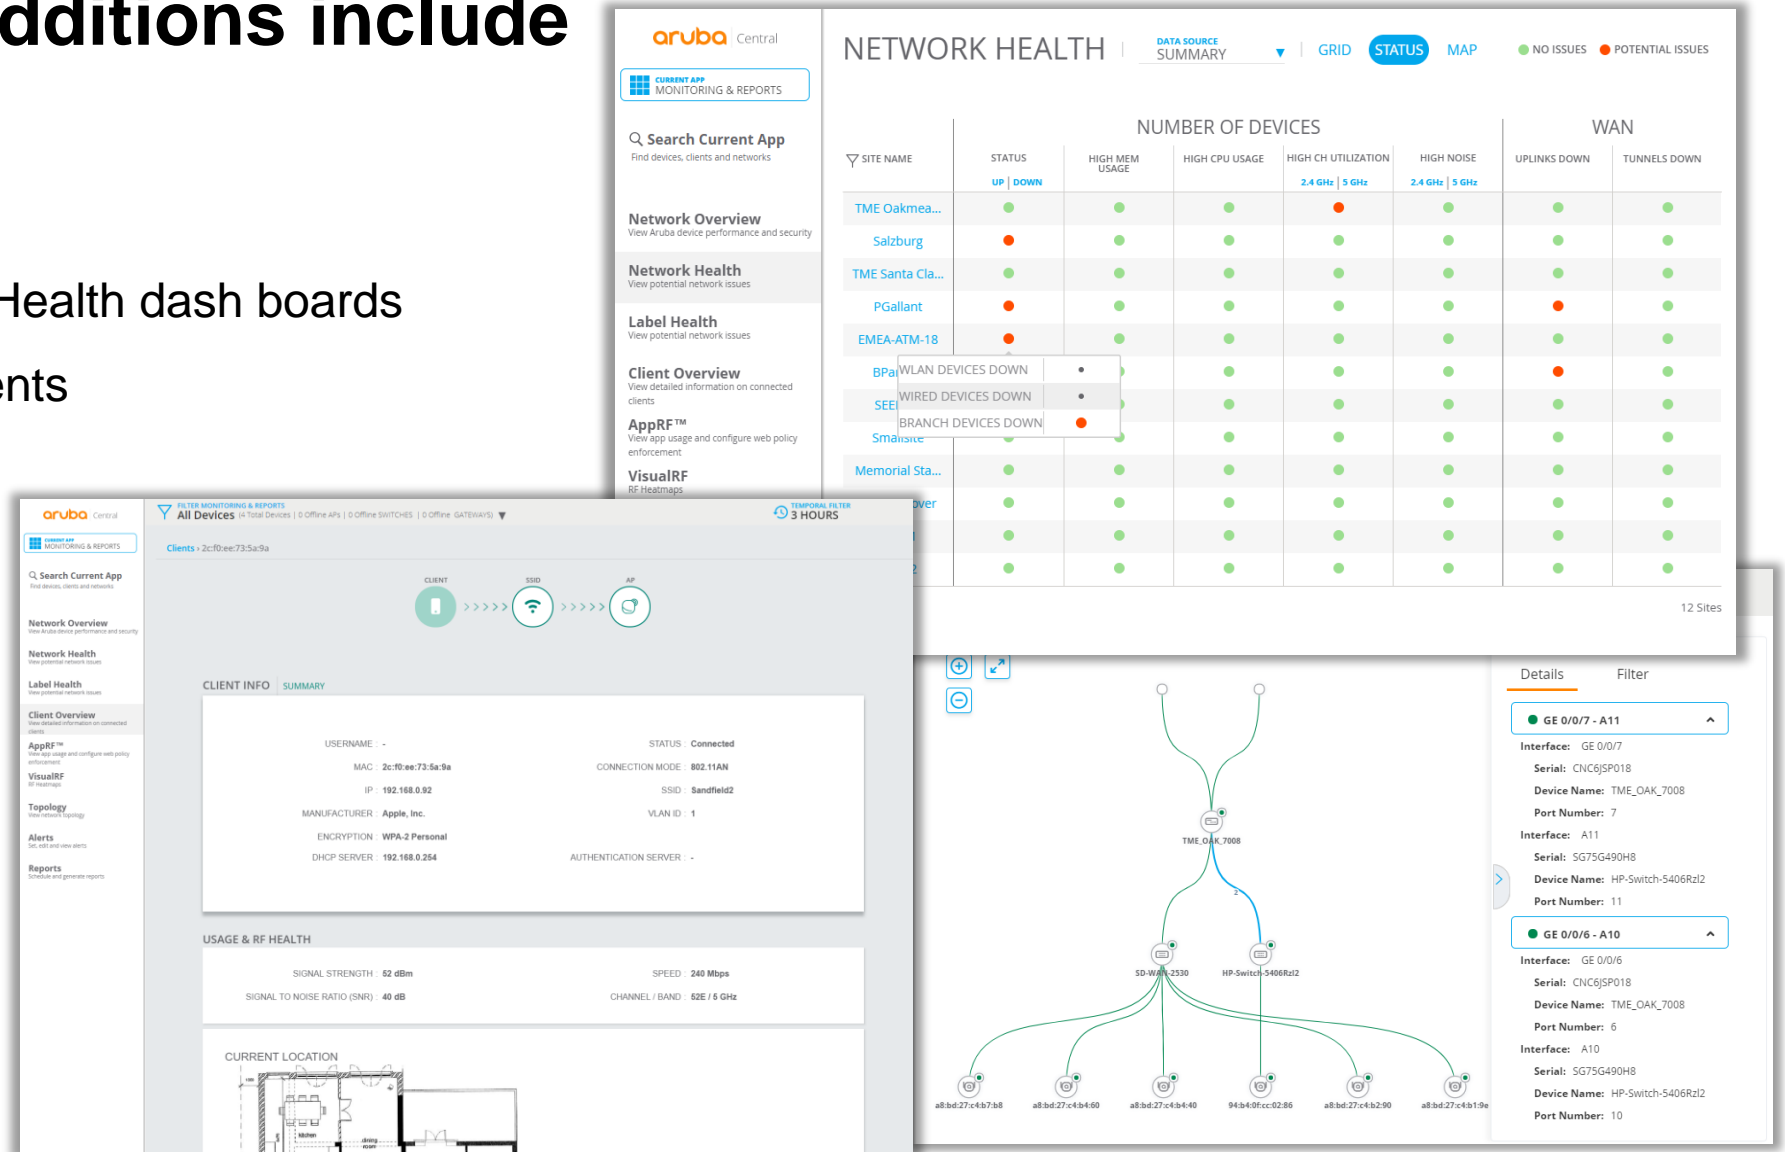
dditions include

Health dash boards

ents

aruba Central

CURRENT APP
MONITORING & REPORTS

Search Current App
Find devices, clients and networks

Network Overview
View Aruba device performance and security

Network Health
View potential network issues

Label Health
View potential network issues

Client Overview
View detailed information on connected clients

AppRF™
View app usage and configure web policy enforcement

VisualRF
RF Heatmaps

NETWORK HEALTH | DATA SOURCE SUMMARY | GRID STATUS MAP NO ISSUES POTENTIAL ISSUES

| SITE NAME | STATUS UP \| DOWN | HIGH MEM USAGE | HIGH CPU USAGE | HIGH CH UTILIZATION 2.4 GHz \| 5 GHz | HIGH NOISE 2.4 GHz \| 5 GHz | UPLINKS DOWN | TUNNELS DOWN |
|---|---|---|---|---|---|---|---|
| TME Oakmea... | | | | | | | |
| Salzburg | | | | | | | |
| TME Santa Cla... | | | | | | | |
| PGallant | | | | | | | |
| EMEA-ATM-18 | | | | | | | |
| BPa | | | | | | | |
| SEE | | | | | | | |
| Smallsite | | | | | | | |
| Memorial Sta... | | | | | | | |
| ...over | | | | | | | |

NUMBER OF DEVICES
WAN

WLAN DEVICES DOWN
WIRED DEVICES DOWN
BRANCH DEVICES DOWN

12 Sites

aruba Central
CURRENT APP MONITORING & REPORTS
Search Current App
Find devices, clients and networks
Network Overview
View Aruba device performance and security
Network Health
View potential network issues
Label Health
View potential network issues
Client Overview
View detailed information on connected clients
AppRF™
View app usage and configure web policy enforcement
VisualRF
RF Heatmaps
Topology
View network topology
Alerts
Set, edit and view alerts
Reports
Schedule and generate reports

FILTER MONITORING & REPORTS
All Devices (4 Total Devices | 0 Offline APs | 0 Offline SWITCHES | 0 Offline GATEWAYS)
TEMPORAL FILTER
3 HOURS

Clients › 2c:f0:ee:73:5a:9a

CLIENT SSID AP

CLIENT INFO SUMMARY

USERNAME -
MAC 2c:f0:ee:73:5a:9a
IP 192.168.0.92
MANUFACTURER Apple, Inc.
ENCRYPTION WPA-2 Personal
DHCP SERVER 192.168.0.254
STATUS Connected
CONNECTION MODE 802.11AN
SSID Sandfield2
VLAN ID 1
AUTHENTICATION SERVER -

USAGE & RF HEALTH

SIGNAL STRENGTH 52 dBm
SIGNAL TO NOISE RATIO (SNR) 40 dB
SPEED 240 Mbps
CHANNEL / BAND 52E / 5 GHz

CURRENT LOCATION
kitchen
dining room

TME_OAK_7008
2
SD-WAN-2530
HP-Switch-5406Rzl2
a8:bd:27:c4:b7:b8
a8:bd:27:c4:b4:60
a8:bd:27:c4:b4:40
94:b4:0f:cc:02:86
a8:bd:27:c4:b2:90
a8:bd:27:c4:b1:9e

Details Filter

GE 0/0/7 - A11
Interface: GE 0/0/7
Serial: CNC6JSP018
Device Name: TME_OAK_7008
Port Number: 7
Interface: A11
Serial: SG75G490H8
Device Name: HP-Switch-5406Rzl2
Port Number: 11

GE 0/0/6 - A10
Interface: GE 0/0/6
Serial: CNC6JSP018
Device Name: TME_OAK_7008
Port Number: 6
Interface: A10
Serial: SG75G490H8
Device Name: HP-Switch-5406Rzl2
Port Number: 10